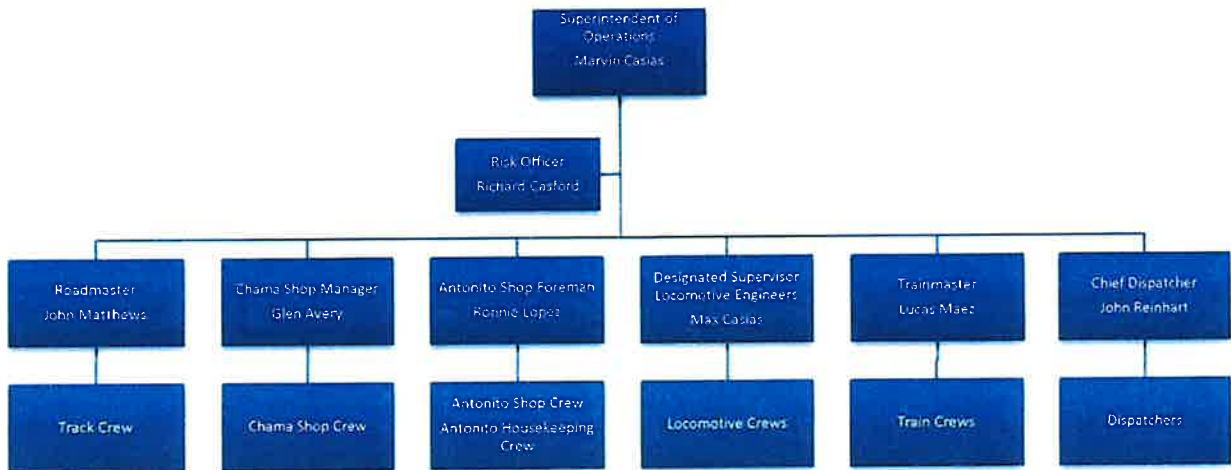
Superintendent of Operations
Marvin Casias

Risk Officer
Richard Casford

Roadmaster
John Matthews

Chama Shop Manager
Glen Avery

Antonito Shop Foreman
Ronnie Lopez

Designated Supervisor Locomotive Engineers
Max Casias

Trainmaster
Lucas Maez

Chief Dispatcher
John Reinhart

Track Crew

Chama Shop Crew

Antonito Shop Crew
Antonito Housekeeping Crew

Locomotive Crews

Train Crews

Dispatchers